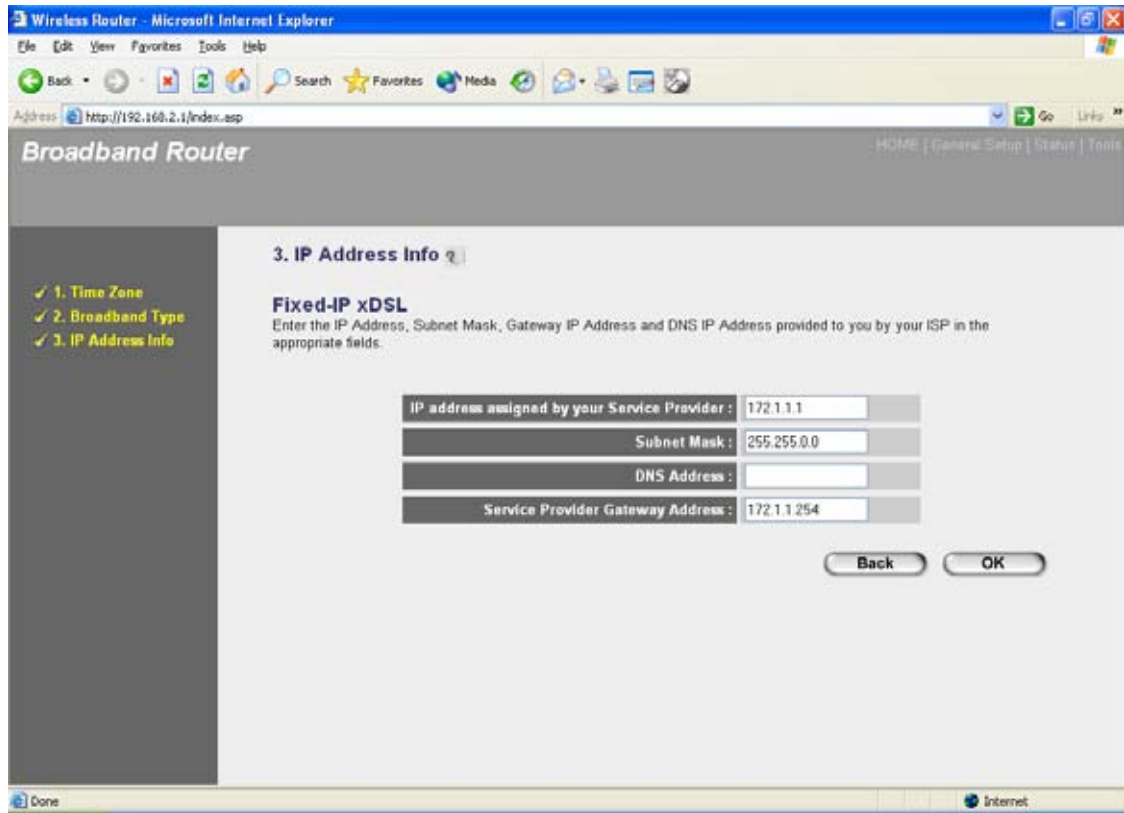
Wireless Router - Microsoft Internet Explorer

File Edit View Favorites Tools Help

Back Search Favorites Media

Address http://192.168.2.1/index.asp

Go Links

Broadband Router

HOME | General Setup | Status | Tools

✓ 1. Time Zone
✓ 2. Broadband Type
✓ 3. IP Address Info

3. IP Address Info

Fixed-IP xDSL

Enter the IP Address, Subnet Mask, Gateway IP Address and DNS IP Address provided to you by your ISP in the appropriate fields.

| | |
|---|---|
| IP address assigned by your Service Provider : | 172.1.1.1 |
| Subnet Mask : | 255.255.0.0 |
| DNS Address : | |
| Service Provider Gateway Address : | 172.1.1.254 |

Back OK

Done

Internet